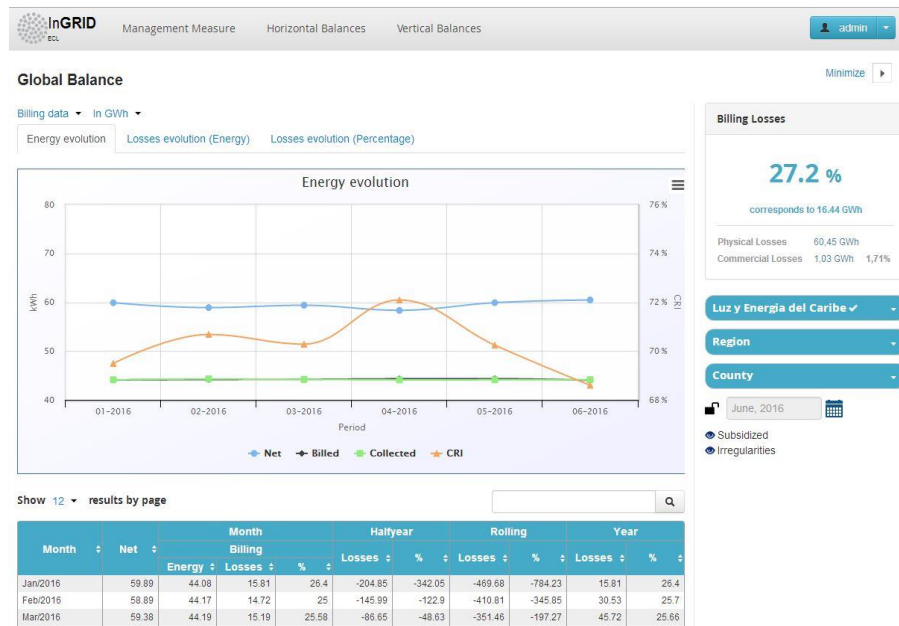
InGRID
ECL

Management Measure   Horizontal Balances   Vertical Balances

admin

Global Balance

Minimize

Billing data ▾  In GWh ▾

Energy evolution   Losses evolution (Energy)   Losses evolution (Percentage)

Energy evolution

80
70
60
50
40

kWh

76 %
74 %
72 %
70 %
68 %

CRI

01-2016   02-2016   03-2016   04-2016   05-2016   06-2016

Period

Net   Billed   Collected   CRI

Billing Losses

27.2 %

corresponds to 16.44 GWh

Physical Losses   60,45 GWh
Commercial Losses   1,03 GWh   1,71%

Luz y Energia del Caribe ✔

Region

County

June, 2016

Subsidized
Irregularities

Show 12 ▾ results by page

| Month | Net | Month Billing Energy | Month Billing Losses | Month Billing % | Halfyear Losses | Halfyear % | Rolling Losses | Rolling % | Year Losses | Year % |
|---|---|---|---|---|---|---|---|---|---|---|
| Jan/2016 | 59.89 | 44.08 | 15.81 | 26.4 | -204.85 | -342.05 | -469.68 | -784.23 | 15.81 | 26.4 |
| Feb/2016 | 58.89 | 44.17 | 14.72 | 25 | -145.99 | -122.9 | -410.81 | -345.85 | 30.53 | 25.7 |
| Mar/2016 | 59.38 | 44.19 | 15.19 | 25.58 | -86.65 | -48.63 | -351.46 | -197.27 | 45.72 | 25.66 |